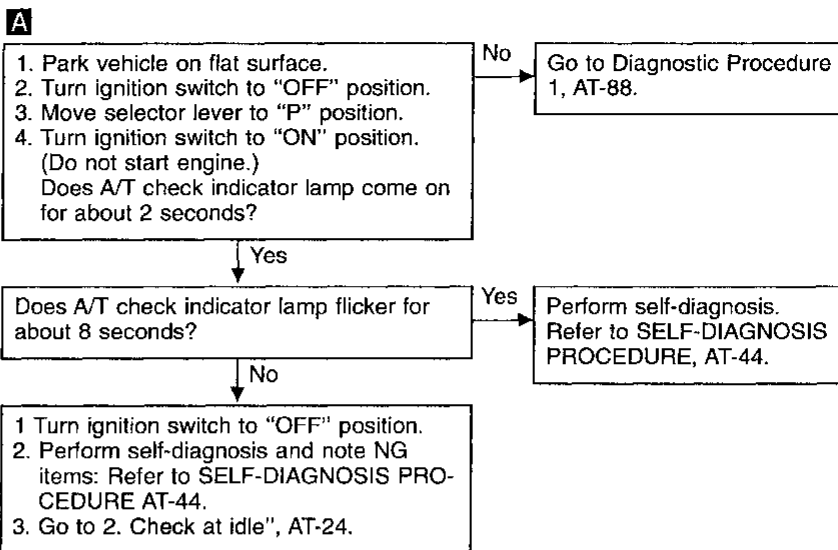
A

1. Park vehicle on flat surface.
2. Turn ignition switch to "OFF" position.
3. Move selector lever to "P" position.
4. Turn ignition switch to "ON" position. (Do not start engine.)
Does A/T check indicator lamp come on for about 2 seconds?

No

Go to Diagnostic Procedure 1, AT-88.

Yes

Does A/T check indicator lamp flicker for about 8 seconds?

Yes

Perform self-diagnosis. Refer to SELF-DIAGNOSIS PROCEDURE, AT-44.

No

1 Turn ignition switch to "OFF" position.
2. Perform self-diagnosis and note NG items: Refer to SELF-DIAGNOSIS PROCEDURE AT-44.
3. Go to 2. Check at idle", AT-24.